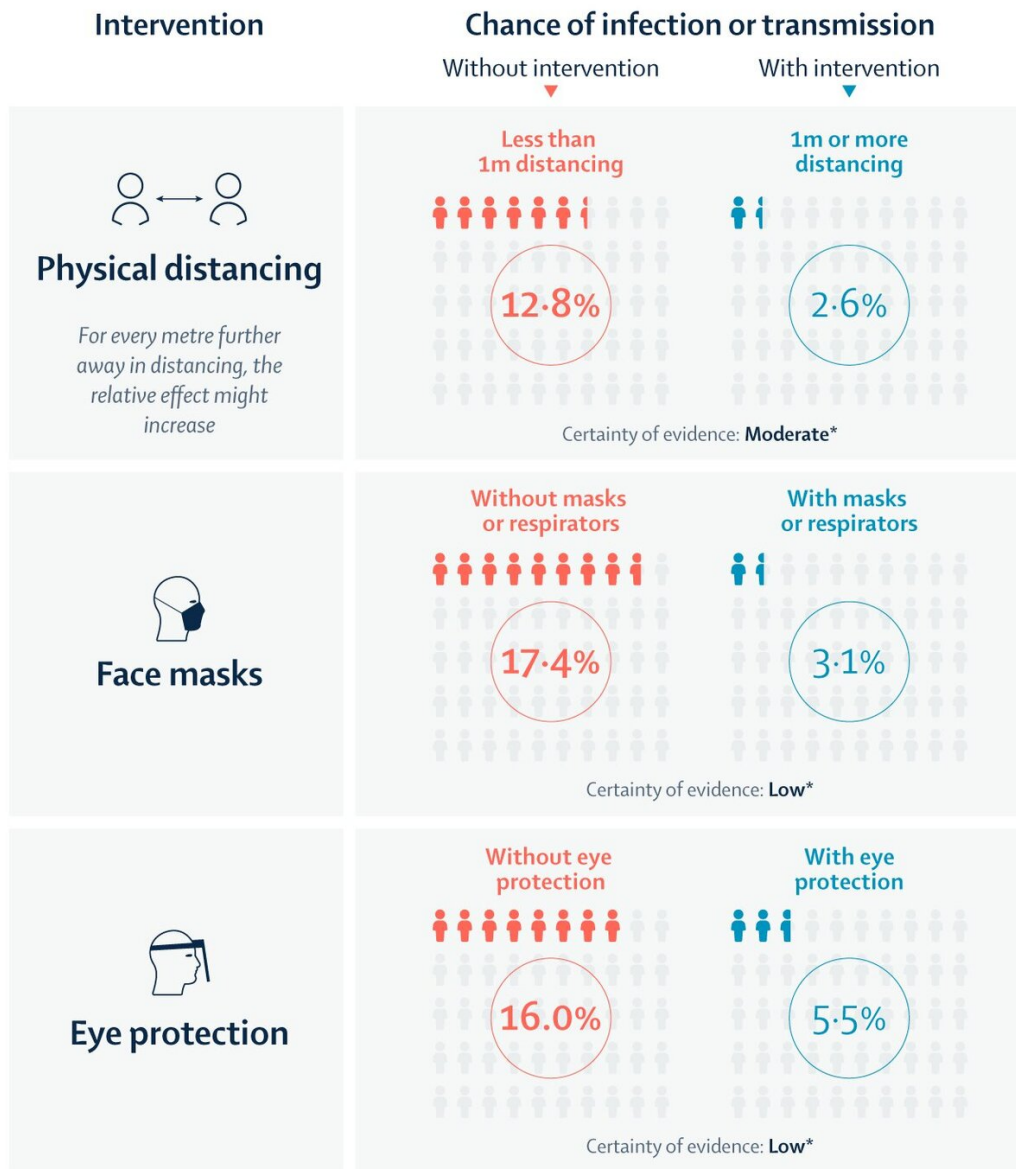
Intervention

Chance of infection or transmission

Without intervention

With intervention

Physical distancing

For every metre further away in distancing, the relative effect might increase

Less than 1m distancing

12·8%

1m or more distancing

2·6%

Certainty of evidence: **Moderate***

Face masks

Without masks or respirators

17·4%

With masks or respirators

3·1%

Certainty of evidence: **Low***

Eye protection

Without eye protection

16.0%

With eye protection

5·5%

Certainty of evidence: **Low***